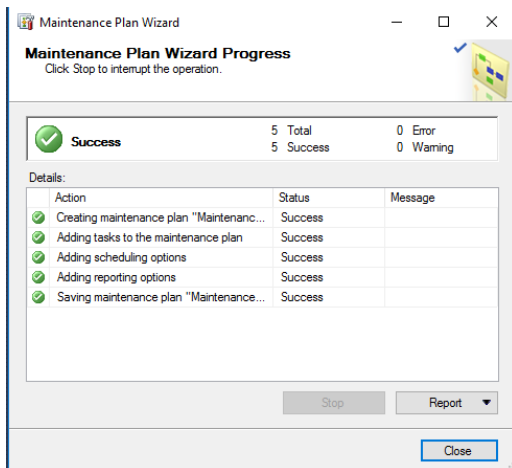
Maintenance Plan Wizard

Maintenance Plan Wizard Progress
Click Stop to interrupt the operation.

Success

5 Total
5 Success

0 Error
0 Warning

Details:

| Action | Status | Message |
|---|---|---|
| Creating maintenance plan "Maintenanc... | Success | |
| Adding tasks to the maintenance plan | Success | |
| Adding scheduling options | Success | |
| Adding reporting options | Success | |
| Saving maintenance plan "Maintenance... | Success | |

Stop

Report

Close